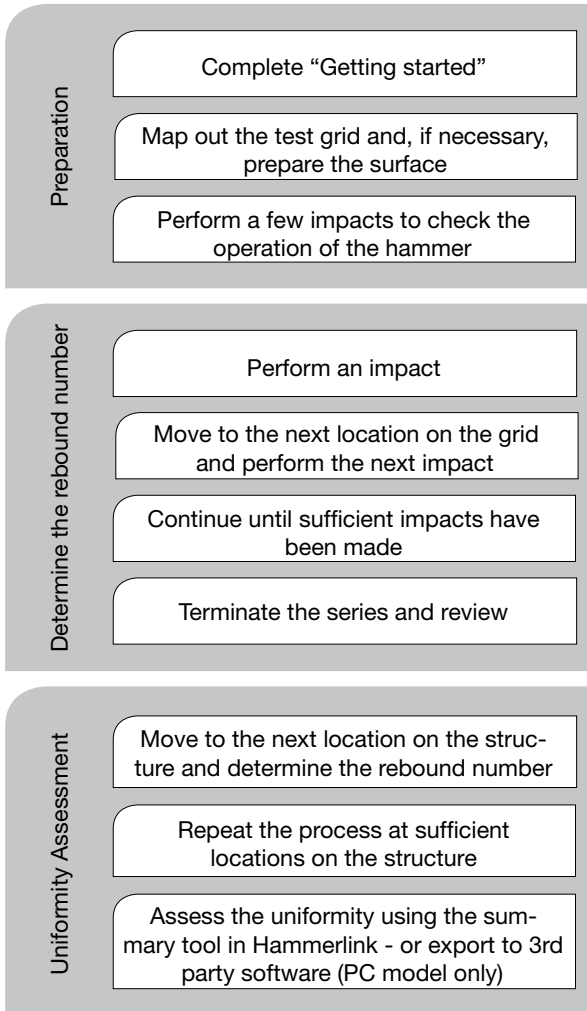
Preparation

Complete “Getting started”

Map out the test grid and, if necessary, prepare the surface

Perform a few impacts to check the operation of the hammer

Determine the rebound number

Perform an impact

Move to the next location on the grid and perform the next impact

Continue until sufficient impacts have been made

Terminate the series and review

Uniformity Assessment

Move to the next location on the structure and determine the rebound number

Repeat the process at sufficient locations on the structure

Assess the uniformity using the summary tool in Hammerlink - or export to 3rd party software (PC model only)